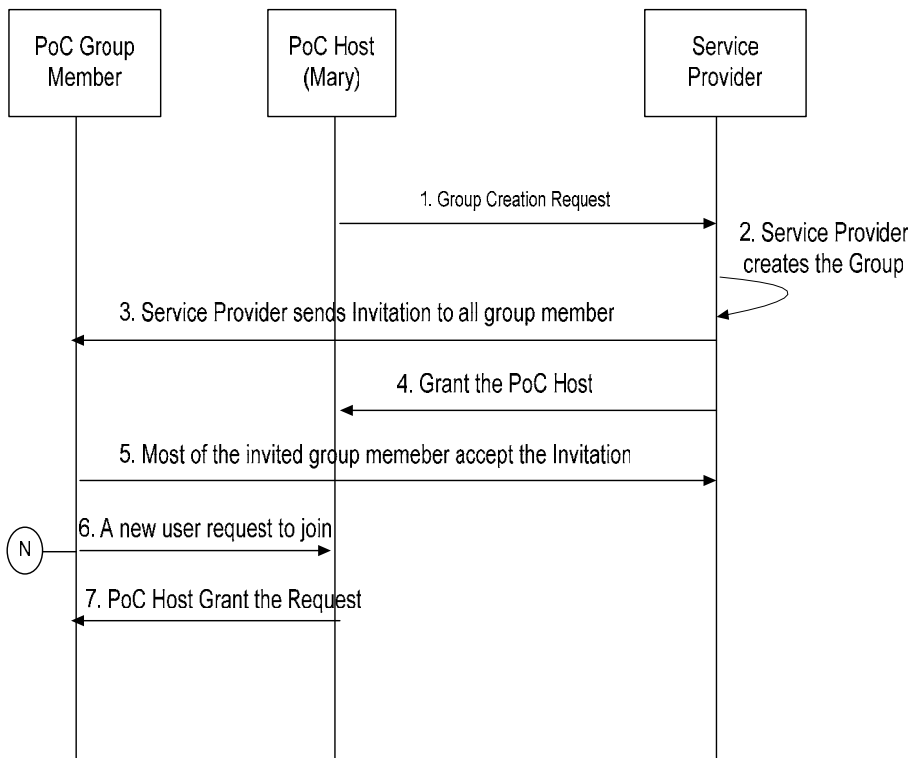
PoC Group Member

PoC Host (Mary)

Service Provider

1. Group Creation Request

2. Service Provider creates the Group

3. Service Provider sends Invitation to all group member

4. Grant the PoC Host

5. Most of the invited group memeber accept the Invitation

N

6. A new user request to join

7. PoC Host Grant the Request